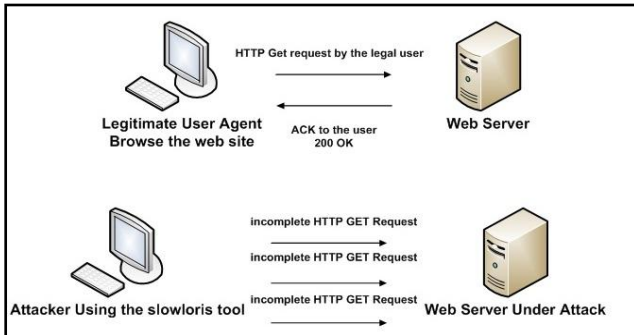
HTTP Get request by the legal user

Legitimate User Agent
Browse the web site

ACK to the user
200 OK

Web Server

incomplete HTTP GET Request

incomplete HTTP GET Request

incomplete HTTP GET Request

Attacker Using the slowloris tool

Web Server Under Attack